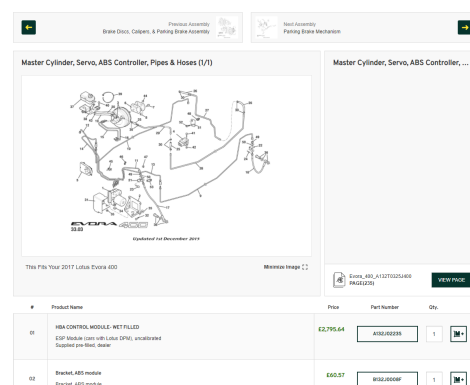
Previous Assembly
Brake Discs, Calipers, & Parking Brake Assembly

Next Assembly
Parking Brake Mechanism

Master Cylinder, Servo, ABS Controller, Pipes & Hoses (1/1)

Master Cylinder, Servo, ABS Controller, ...

EVORA 400
33.03
Updated 1st December 2019

This Fits Your 2017 Lotus Evora 400

Minimize Image

Evora_400_A132T0225J400
PAGE(235)

VIEW PAGE

| # | Product Name | Price | Part Number | Qty. |
|---|---|---|---|---|
| 01 | HBA CONTROL MODULE- WET FILLED<br>ESP Module (only with Lotus DPM), uncalibrated<br>Supplied pre-filled, dealer | £2,795.64 | A132J0223S | 1 |
| 02 | Bracket, ABS module<br>Bracket, ABS module | £60.57 | B132J0008F | 1 |